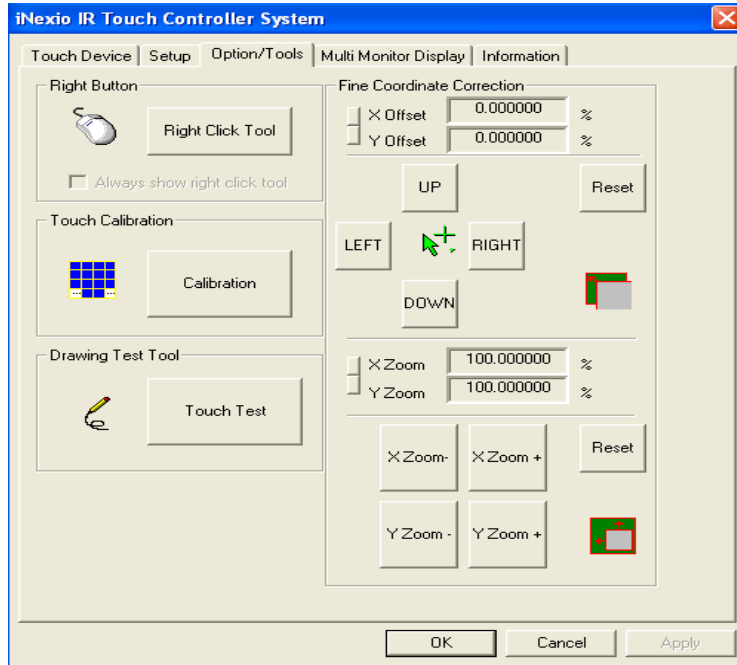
iNexio IR Touch Controller System

Touch Device | Setup | Option/Tools | Multi Monitor Display | Information

Right Button

Right Click Tool

Always show right click tool

Touch Calibration

Calibration

Drawing Test Tool

Touch Test

Fine Coordinate Correction

X Offset 0.000000 %

Y Offset 0.000000 %

UP

Reset

LEFT

RIGHT

DOWN

X Zoom 100.000000 %

Y Zoom 100.000000 %

X Zoom-

X Zoom +

Reset

Y Zoom -

Y Zoom +

OK

Cancel

Apply